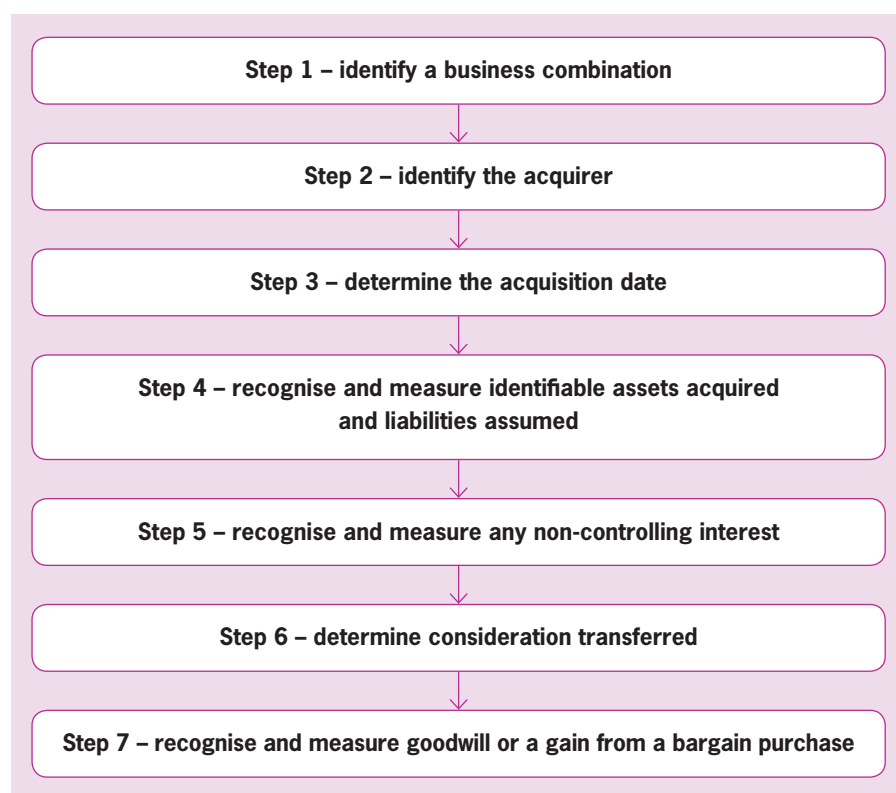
Step 1 – identify a business combination

Step 2 – identify the acquirer

Step 3 – determine the acquisition date

Step 4 – recognise and measure identifiable assets acquired and liabilities assumed

Step 5 – recognise and measure any non-controlling interest

Step 6 – determine consideration transferred

Step 7 – recognise and measure goodwill or a gain from a bargain purchase